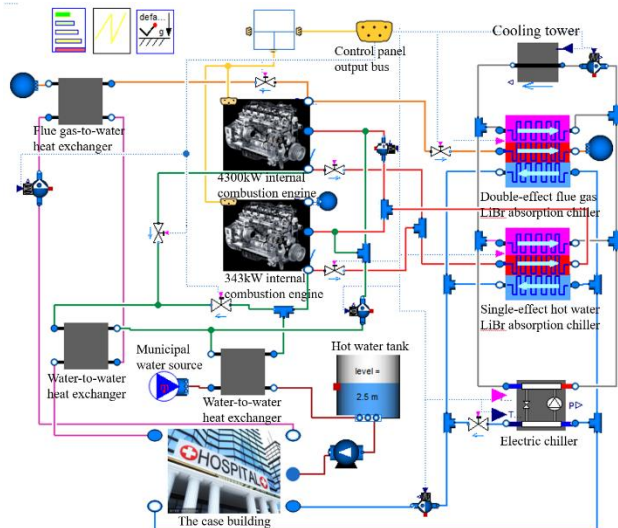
defa...
g

Control panel output bus

Cooling tower

Flue gas-to-water heat exchanger

4300kW internal combustion engine

Double-effect flue gas LiBr absorption chiller

343kW internal combustion engine

Single-effect hot water LiBr absorption chiller

Municipal water source

Hot water tank

level =

2.5 m

Water-to-water heat exchanger

Water-to-water heat exchanger

HOSPITAL

P

T

Electric chiller

The case building